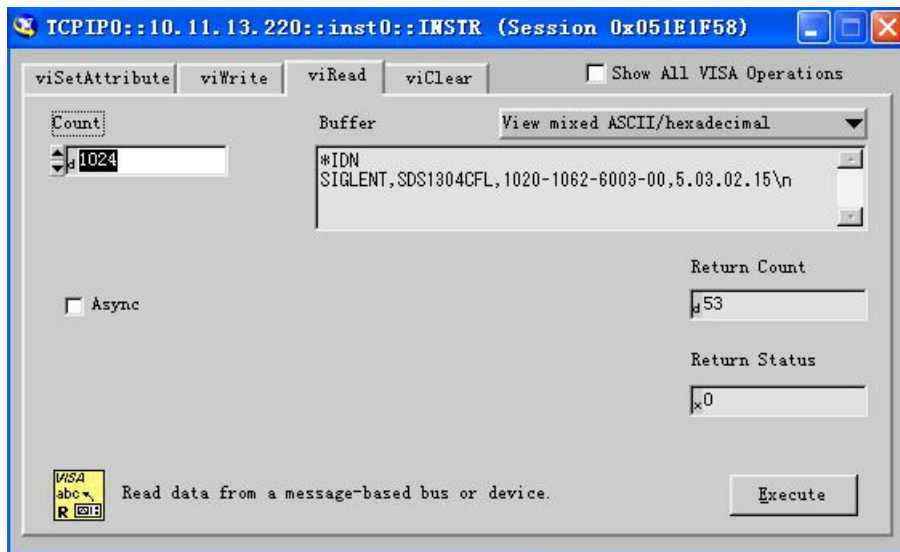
TCPIP0::10.11.13.220::inst0::INSTR (Session 0x051E1F58)

viSetAttribute viWrite viRead viClear

Show All VISA Operations

Count

d 1024

Buffer

View mixed ASCII/hexadecimal

*IDN
SIGLENT,SDS1304CFL,1020-1062-6003-00,5.03.02.15\n

Return Count

d 53

Async

Return Status

x 0

VISA abc R

Read data from a message-based bus or device.

Execute